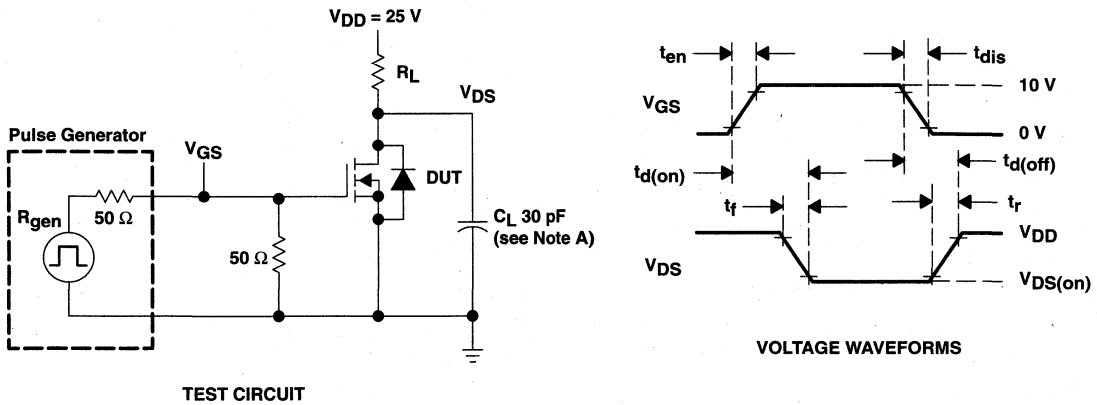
$V_{DD}$ = 25 V

$R_L$

$V_{DS}$

Pulse Generator

$V_{GS}$

$R_{gen}$

50 Ω

DUT

50 Ω

$C_L$ 30 pF (see Note A)

TEST CIRCUIT

$t_{en}$

$t_{dis}$

10 V

$V_{GS}$

0 V

$t_{d(on)}$

$t_{d(off)}$

$t_f$

$t_r$

$V_{DD}$

$V_{DS}$

$V_{DS(on)}$

VOLTAGE WAVEFORMS